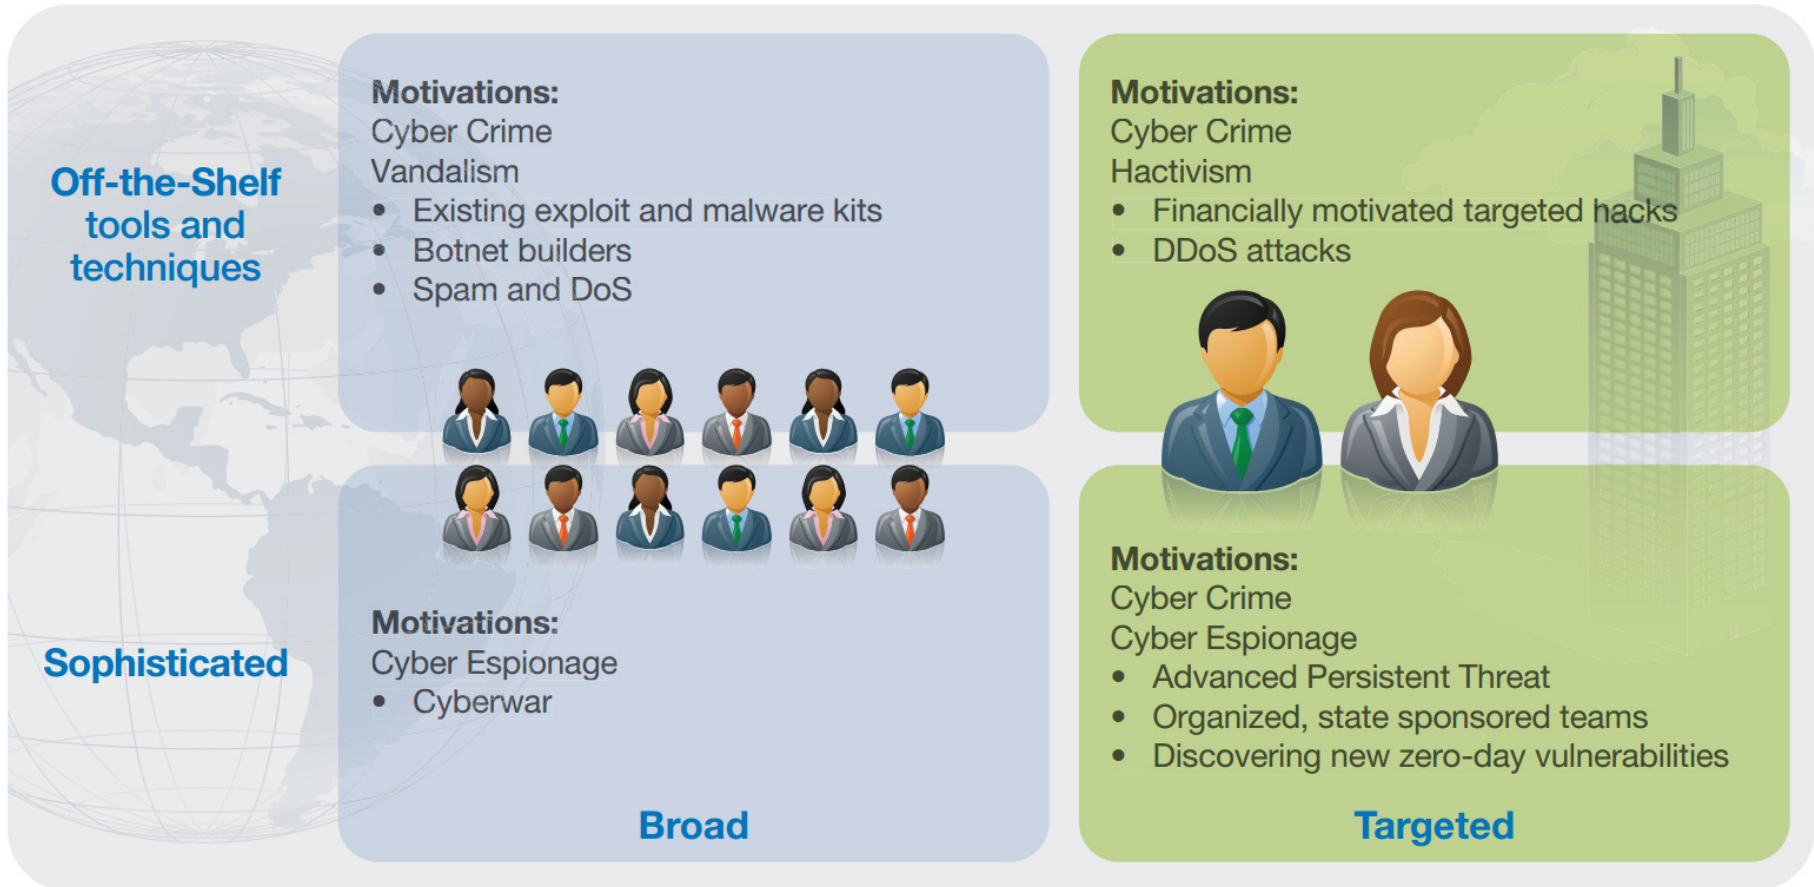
Off-the-Shelf tools and techniques

Motivations:
Cyber Crime
Vandalism
• Existing exploit and malware kits
• Botnet builders
• Spam and DoS

Motivations:
Cyber Crime
Hactivism
• Financially motivated targeted hacks
• DDoS attacks

Sophisticated

Motivations:
Cyber Espionage
• Cyberwar

Motivations:
Cyber Crime
Cyber Espionage
• Advanced Persistent Threat
• Organized, state sponsored teams
• Discovering new zero-day vulnerabilities

Broad

Targeted